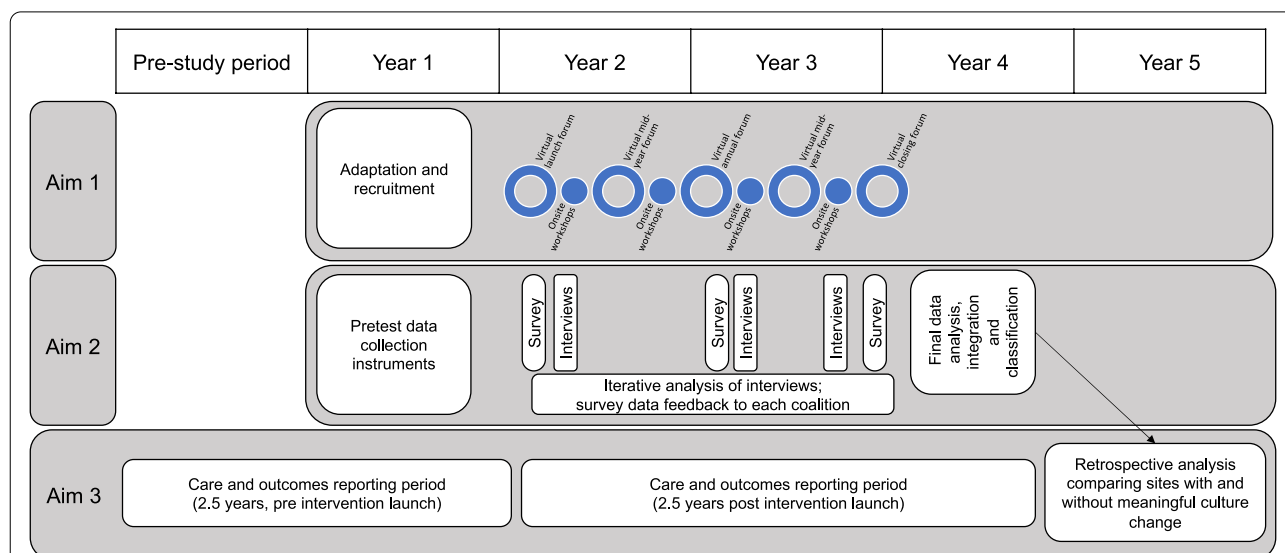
| Pre-study period | Year 1 | Year 2 | Year 3 | Year 4 | Year 5 |
|---|---|---|---|---|---|

Aim 1

Adaptation and recruitment

Virtual launch forum

Onsite workshops

Virtual mid-year forum

Onsite workshops

Virtual annual forum

Onsite workshops

Virtual mid-year forum

Onsite workshops

Virtual closing forum

Aim 2

Pretest data collection instruments

Survey

Interviews

Survey

Interviews

Interviews

Survey

Iterative analysis of interviews; survey data feedback to each coalition

Final data analysis, integration and classification

Aim 3

Care and outcomes reporting period (2.5 years, pre intervention launch)

Care and outcomes reporting period (2.5 years post intervention launch)

Retrospective analysis comparing sites with and without meaningful culture change